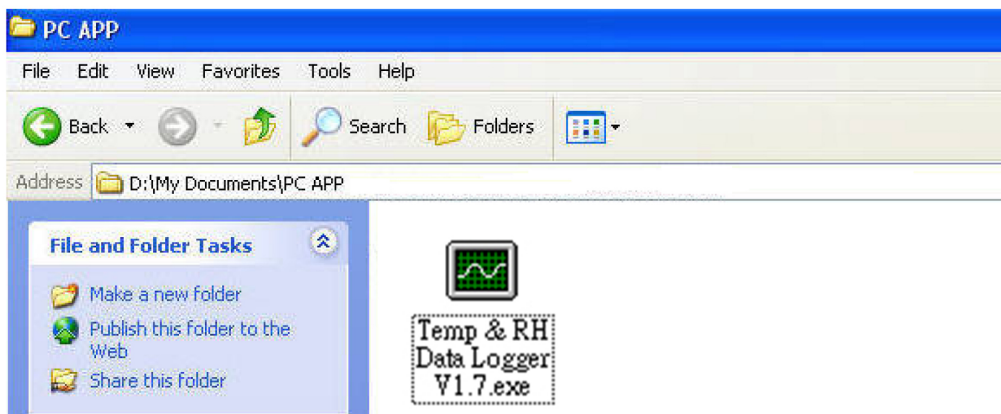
PC APP

File Edit View Favorites Tools Help

Back Search Folders

Address D:\My Documents\PC APP

File and Folder Tasks

Make a new folder

Publish this folder to the Web

Share this folder

Temp & RH Data Logger V1.7.exe